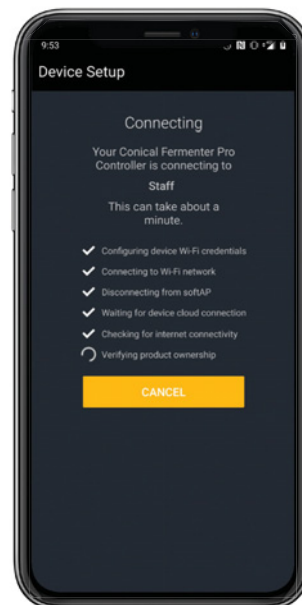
9:53

Device Setup

Connecting

Your Conical Fermenter Pro Controller is connecting to

Staff

This can take about a minute.

Configuring device Wi-Fi credentials

Connecting to Wi-Fi network

Disconnecting from softAP

Waiting for device cloud connection

Checking for internet connectivity

Verifying product ownership

CANCEL